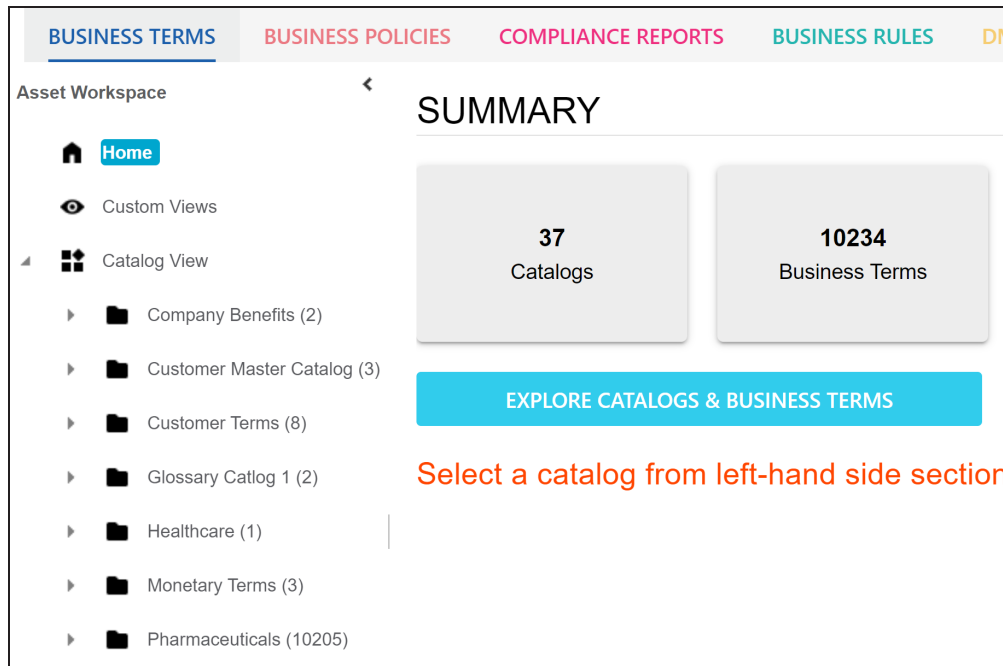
BUSINESS TERMS BUSINESS POLICIES COMPLIANCE REPORTS BUSINESS RULES D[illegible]

Asset Workspace

Home

Custom Views

Catalog View

Company Benefits (2)

Customer Master Catalog (3)

Customer Terms (8)

Glossary Catlog 1 (2)

Healthcare (1)

Monetary Terms (3)

Pharmaceuticals (10205)

SUMMARY

37
Catalogs

10234
Business Terms

EXPLORE CATALOGS & BUSINESS TERMS

Select a catalog from left-hand side sectio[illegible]